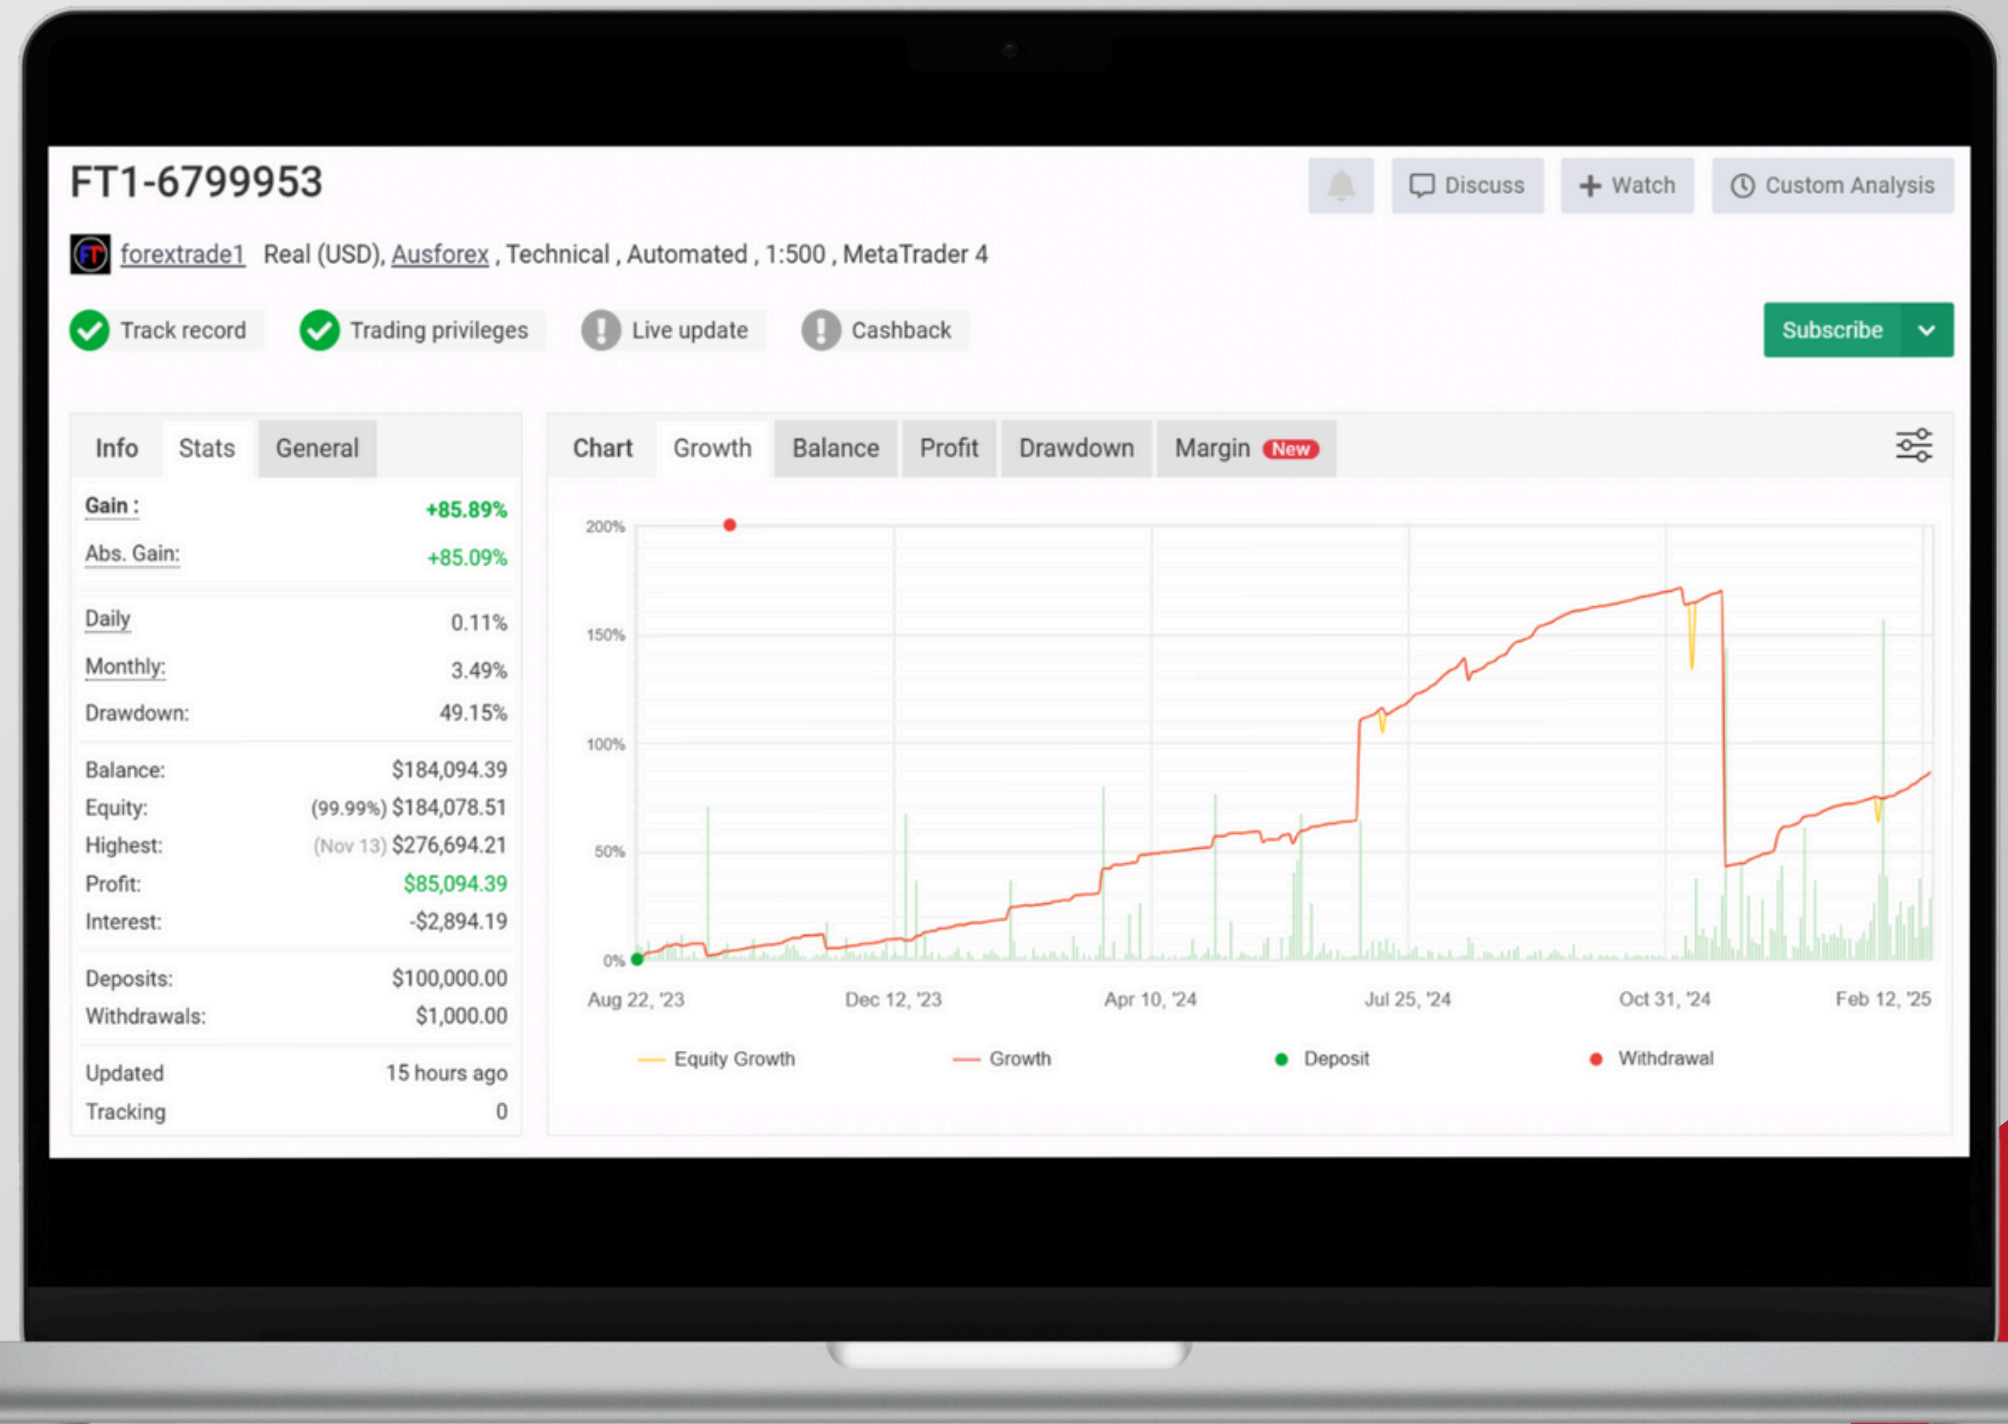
FT1-6799953

Discuss
Watch
Custom Analysis

FT forextrade1 Real (USD), Ausforex , Technical , Automated , 1:500 , MetaTrader 4

Track record
Trading privileges
Live update
Cashback

Subscribe

Info | Stats | General

| | |
|---|---|
| Gain : | +85.89% |
| Abs. Gain: | +85.09% |
| Daily | 0.11% |
| Monthly: | 3.49% |
| Drawdown: | 49.15% |
| Balance: | $184,094.39 |
| Equity: | (99.99%) $184,078.51 |
| Highest: | (Nov 13) $276,694.21 |
| Profit: | $85,094.39 |
| Interest: | -$2,894.19 |
| Deposits: | $100,000.00 |
| Withdrawals: | $1,000.00 |
| Updated | 15 hours ago |
| Tracking | 0 |

Chart | Growth | Balance | Profit | Drawdown | Margin New

200%
150%
100%
50%
0%

Aug 22, '23 Dec 12, '23 Apr 10, '24 Jul 25, '24 Oct 31, '24 Feb 12, '25

Equity Growth Growth Deposit Withdrawal